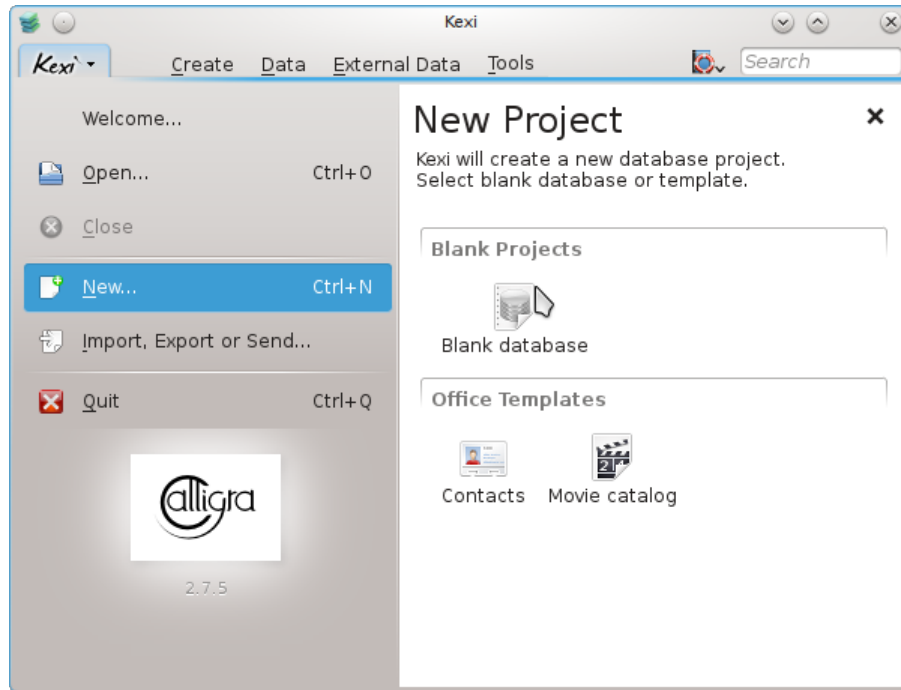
Kexi

Kexi

Create Data External Data Tools

Search

Welcome...

Open... Ctrl+O

Close

New... Ctrl+N

Import, Export or Send...

Quit Ctrl+Q

calligra

2.7.5

New Project

×

Kexi will create a new database project.
Select blank database or template.

Blank Projects

Blank database

Office Templates

Contacts

Movie catalog